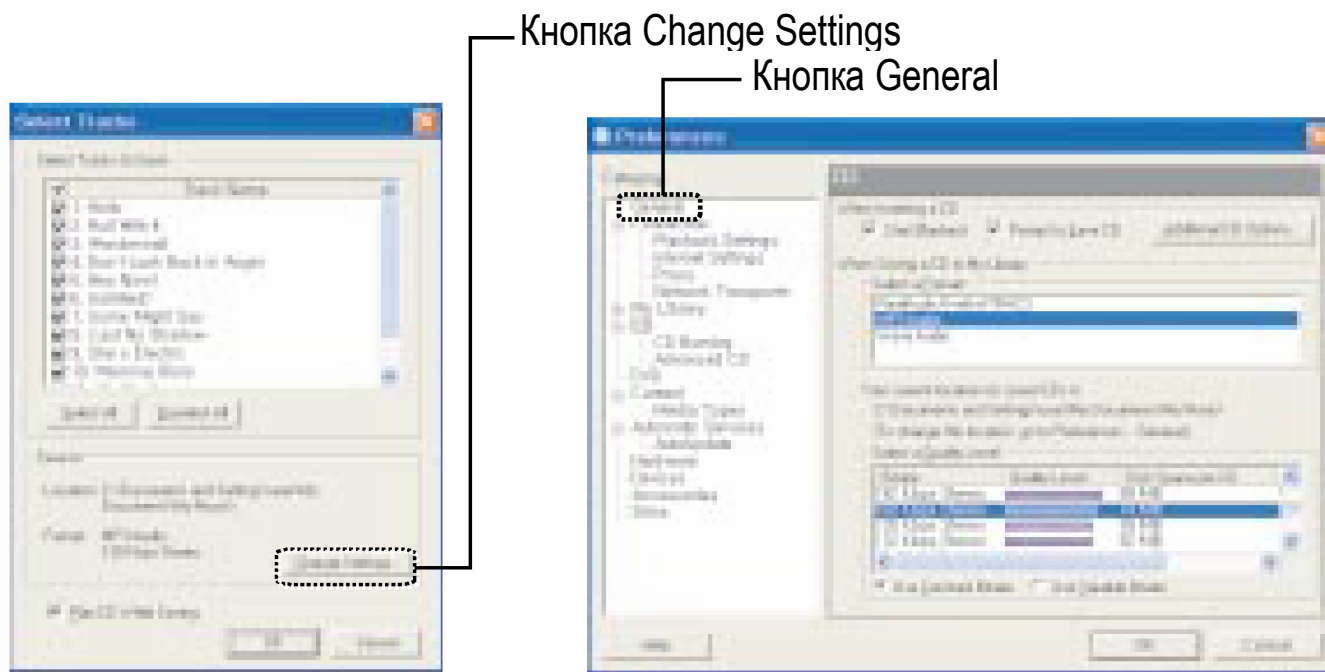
Кнопка Change Settings
Кнопка General

Select Tracks

Select Tracks to Save
Track Name
1. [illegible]
2. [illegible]
3. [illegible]
4. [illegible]
5. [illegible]
6. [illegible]
7. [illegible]
8. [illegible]
9. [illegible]
10. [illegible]
Select All
Deselect All
Save to
Location: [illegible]
Format: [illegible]
Change Settings
Play CD while Saving
OK
Cancel

Preferences
Category
General
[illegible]
Playback Settings
Internet Settings
Proxy
Network Transports
My Library
CD
CD Burning
Advanced CD
DVD
Content
Media Types
Automatic Services
Autoupdate
Hardware
Devices
Accessories
Skins
CD
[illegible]
Advanced CD Options
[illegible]
Select a Format
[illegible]
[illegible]
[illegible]
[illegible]
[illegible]
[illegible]
Select a Quality Level
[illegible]
Help
OK
Cancel